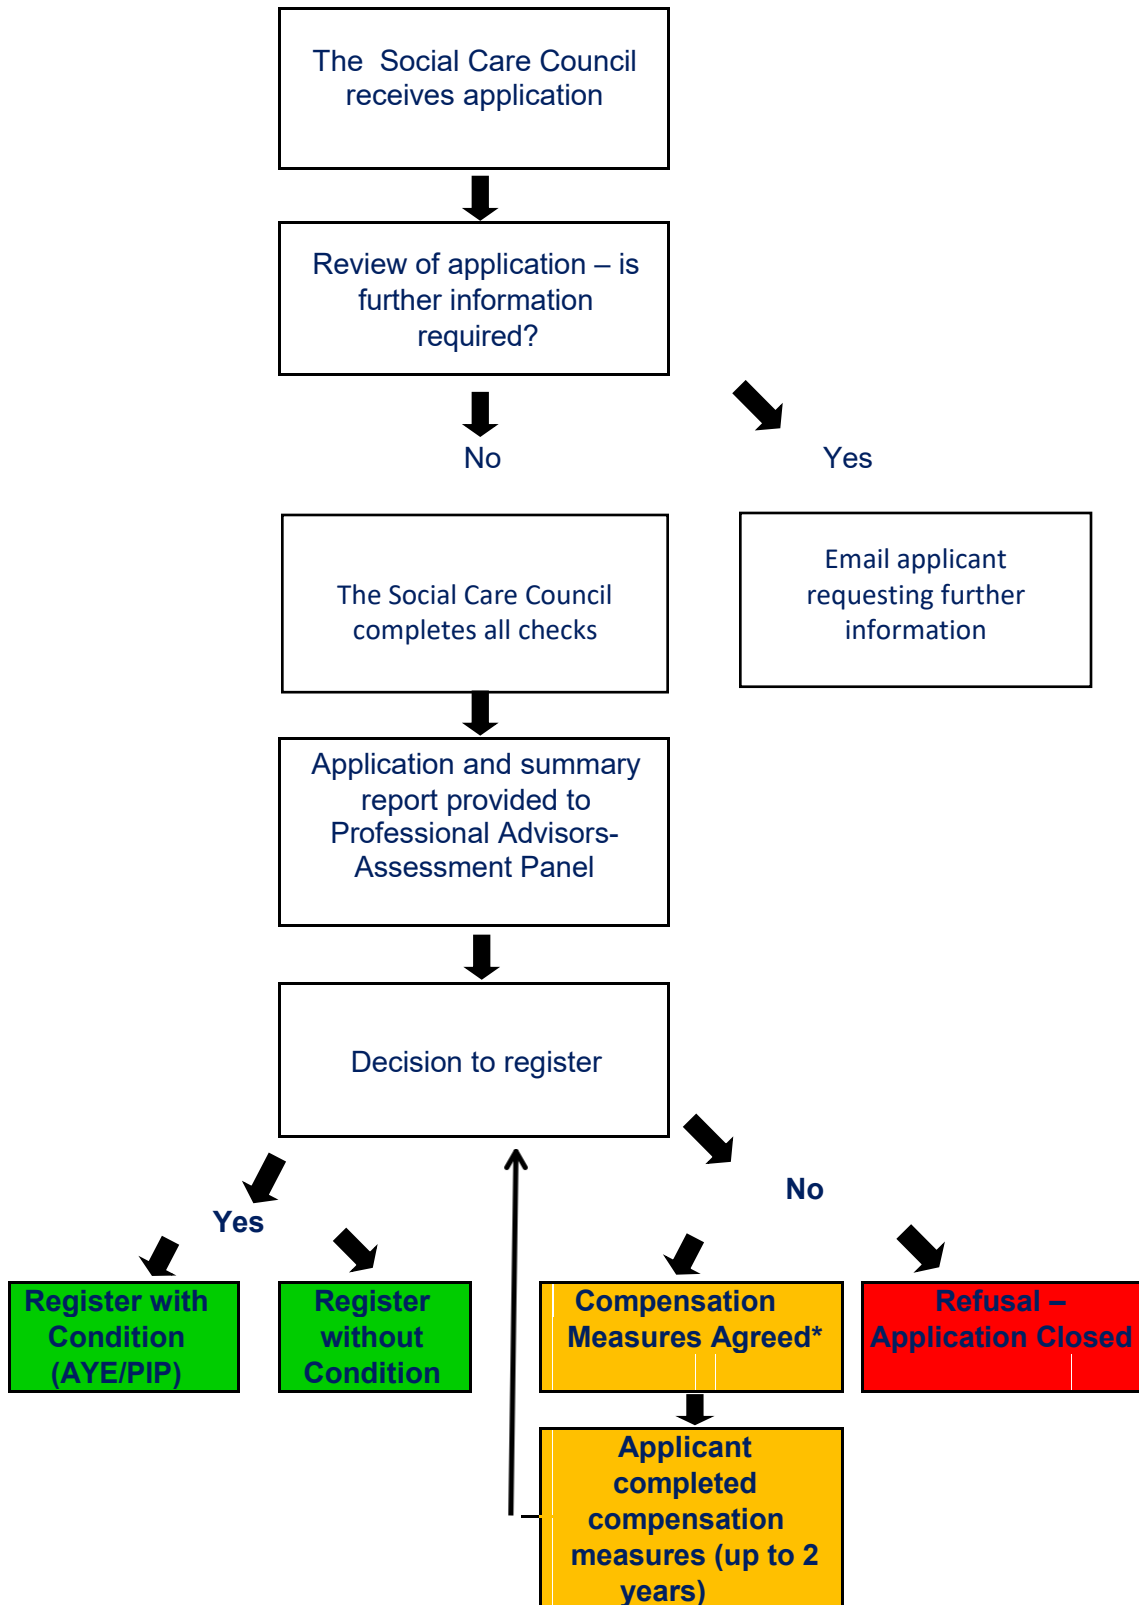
The Social Care Council receives application

Review of application – is further information required?

No

Yes

The Social Care Council completes all checks

Email applicant requesting further information

Application and summary report provided to Professional Advisors- Assessment Panel

Decision to register

Yes

No

Register with Condition (AYE/PIP)

Register without Condition

Compensation Measures Agreed*

Refusal – Application Closed

Applicant completed compensation measures (up to 2 years)